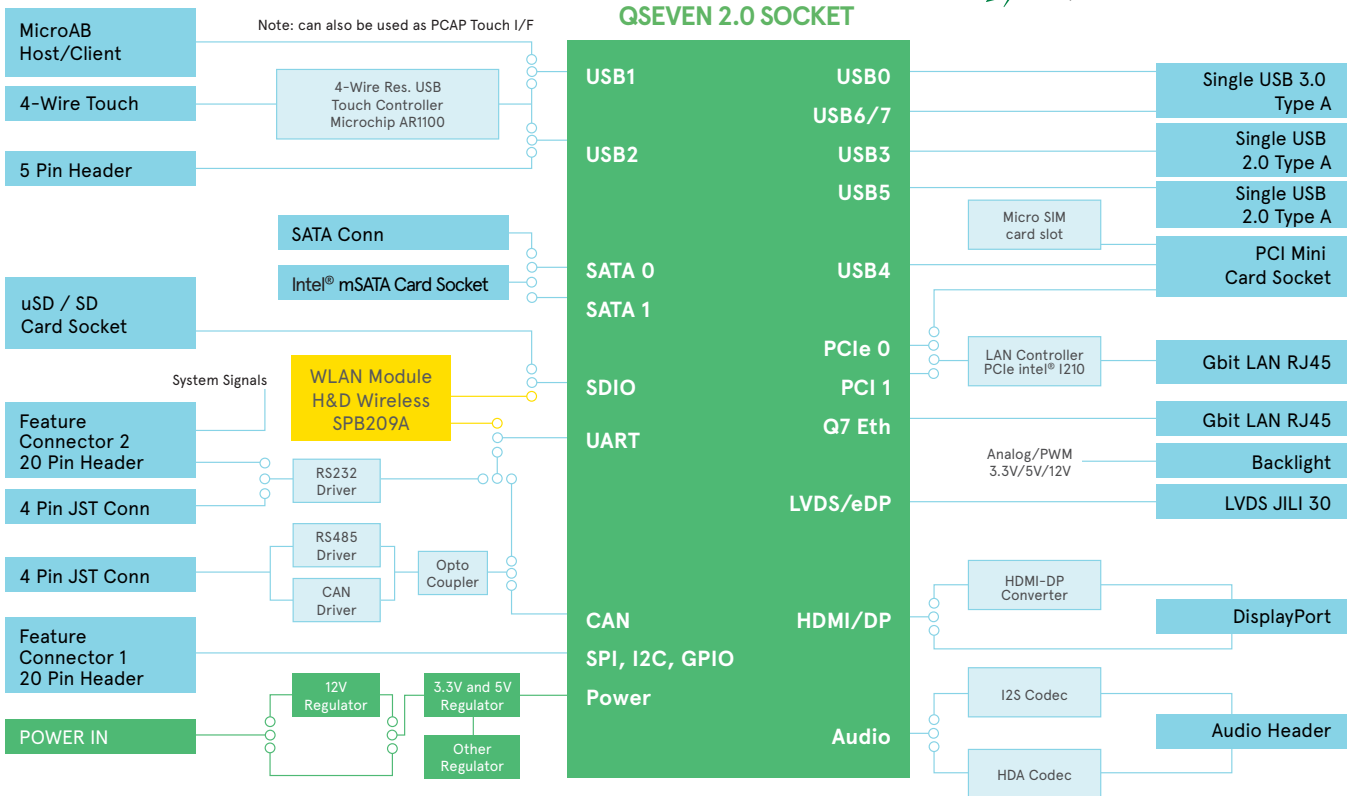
QSEVEN 2.0 SOCKET

MicroAB Host/Client

Note: can also be used as PCAP Touch I/F

4-Wire Touch

4-Wire Res. USB Touch Controller Microchip AR1100

5 Pin Header

SATA Conn

Intel® mSATA Card Socket

uSD / SD Card Socket

System Signals

WLAN Module H&D Wireless SPB209A

Feature Connector 2 20 Pin Header

RS232 Driver

4 Pin JST Conn

RS485 Driver

Opto Coupler

4 Pin JST Conn

CAN Driver

Feature Connector 1 20 Pin Header

12V Regulator

3.3V and 5V Regulator

POWER IN

Other Regulator

USB1
USB2
SATA 0
SATA 1
SDIO
UART
CAN
SPI, I2C, GPIO
Power

USB0
USB6/7
USB3
USB5
USB4
PCIe 0
PCI 1
Q7 Eth
LVDS/eDP
HDMI/DP
Audio

Single USB 3.0 Type A

Single USB 2.0 Type A

Single USB 2.0 Type A

Micro SIM card slot

PCI Mini Card Socket

LAN Controller PCIe intel® I210

Gbit LAN RJ45

Gbit LAN RJ45

Analog/PWM 3.3V/5V/12V

Backlight

LVDS JILI 30

HDMI-DP Converter

DisplayPort

I2S Codec

Audio Header

HDA Codec